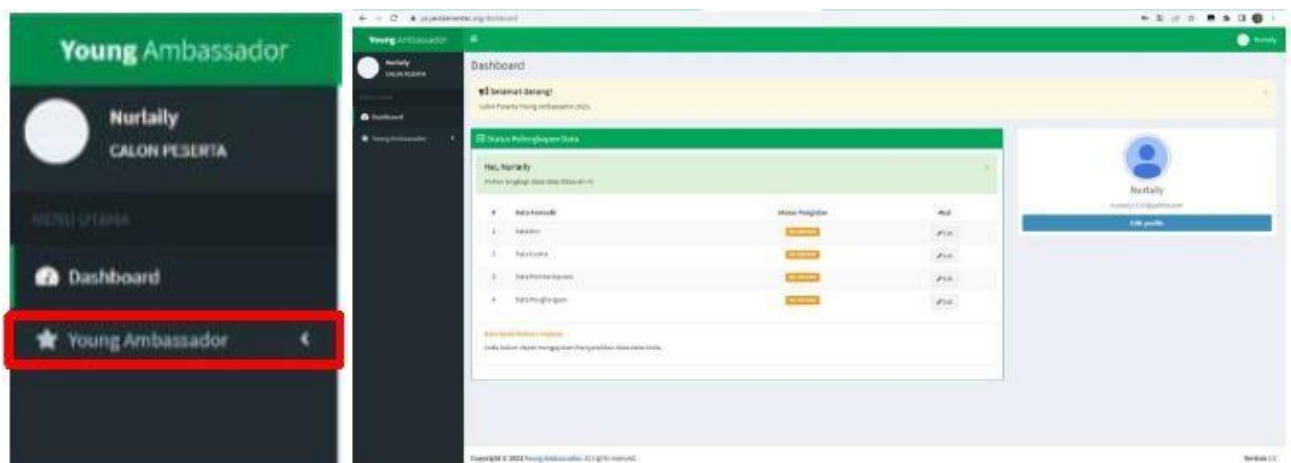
Young Ambassador

Nurlaily
CALON PESERTA

MENU UTAMA

Dashboard

Young Ambassador

Young Ambassador

Nurlaily
CALON PESERTA

Dashboard

Young Ambassador

Nurlaily

Dashboard

Selamat datang!
Calon Peserta Young Ambassador 2021

Status Kelengkapan Data

Hai, Nurlaily
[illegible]

| # | Data Formulir | Status Pengisian | Aksi |
|---|---|---|---|
| 1 | Data Diri | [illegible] | Edit |
| 2 | Data Kontak | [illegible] | Edit |
| 3 | Data Pendidikan | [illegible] | Edit |
| 4 | Data Penghargaan | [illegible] | Edit |

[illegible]
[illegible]

Nurlaily
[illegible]
Edit profile

Copyright © 2021 Young Ambassador. All rights reserved.

Version 1.0